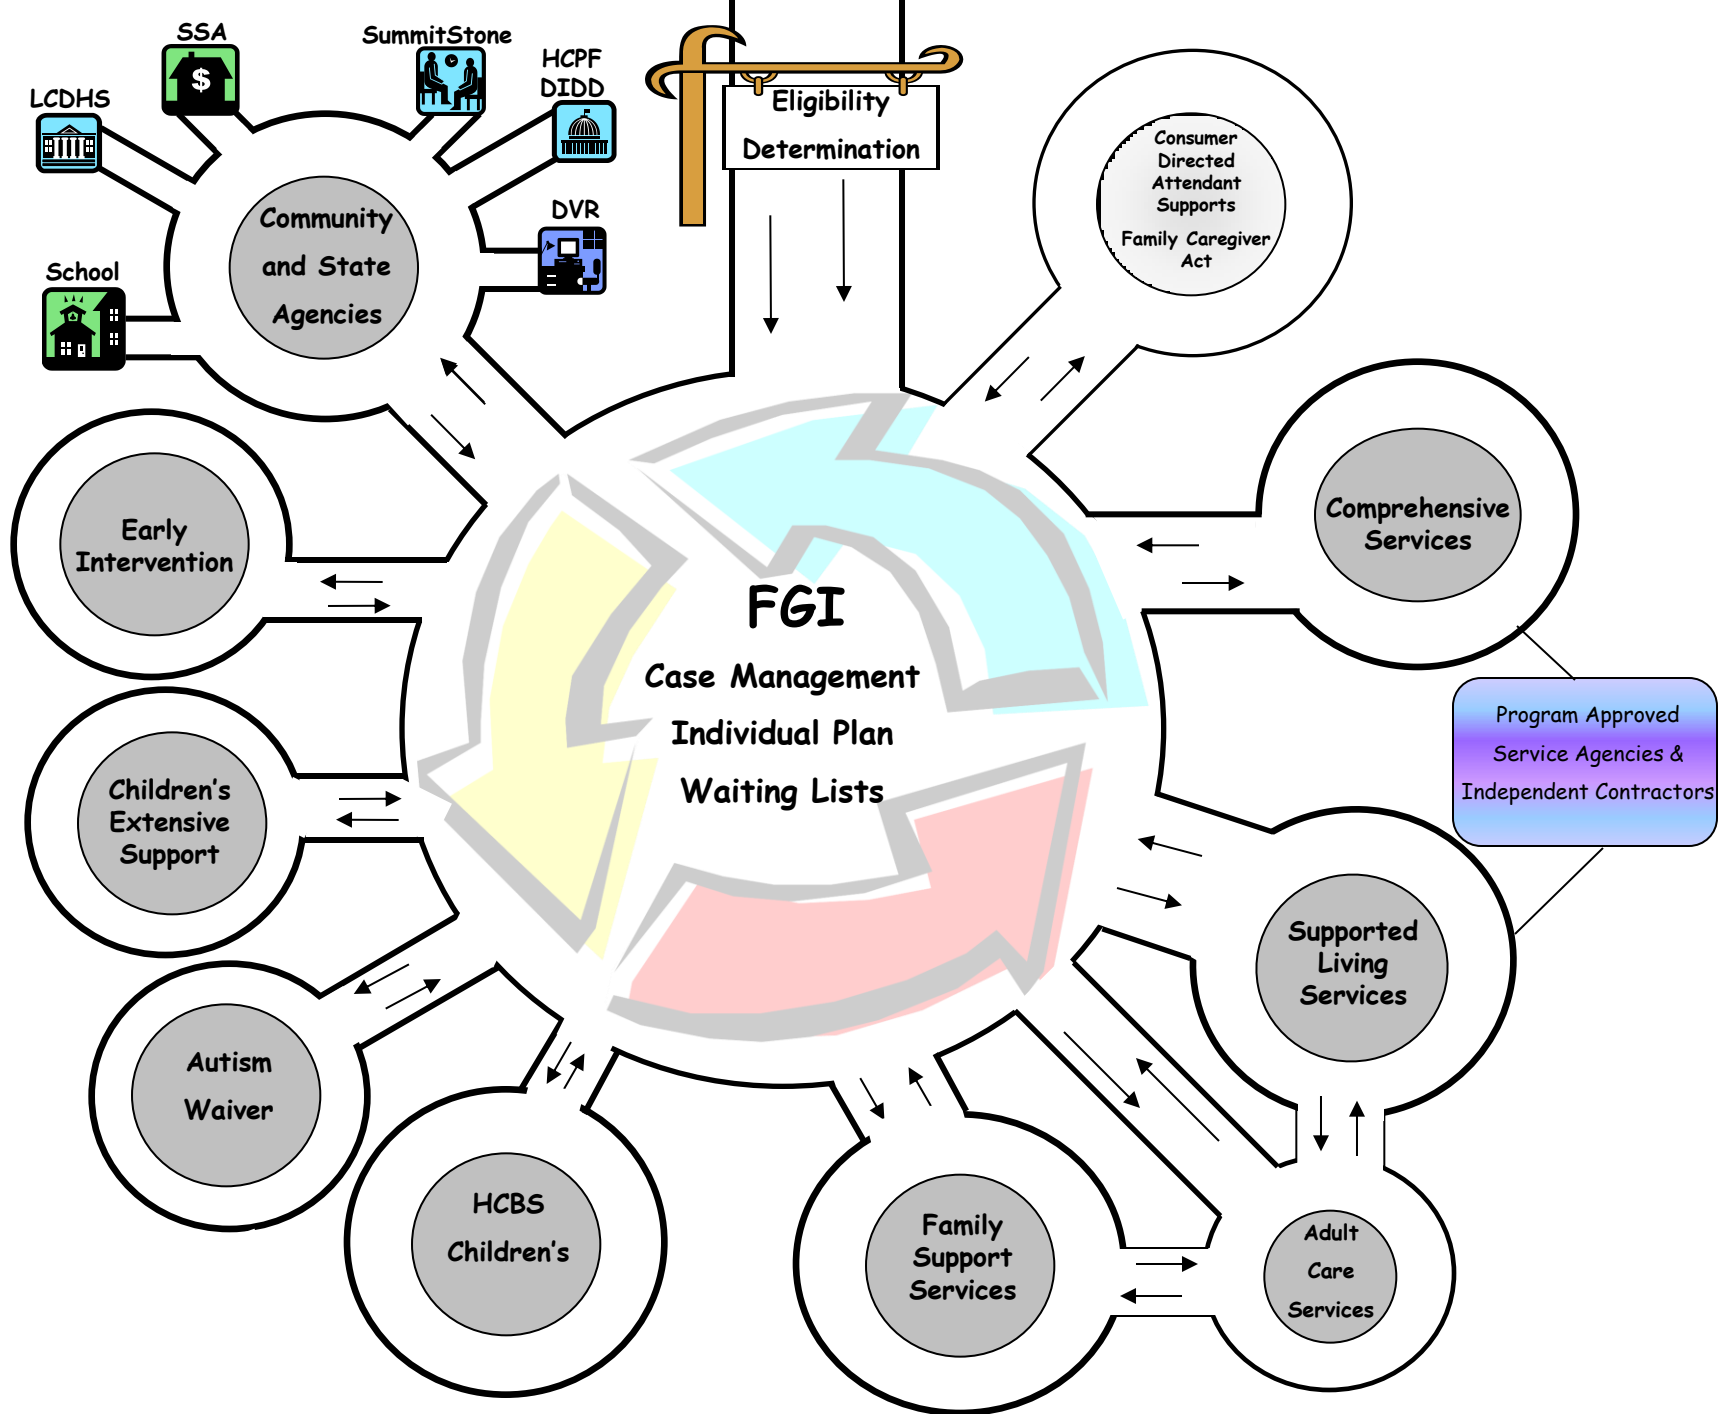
SSA

SummitStone

HCPF DIDD

LCDHS

DVR

School

Community and State Agencies

Eligibility Determination

Consumer Directed Attendant Supports

Family Caregiver Act

Early Intervention

Comprehensive Services

FGI

Case Management

Individual Plan

Waiting Lists

Program Approved Service Agencies & Independent Contractors

Children's Extensive Support

Supported Living Services

Autism Waiver

HCBS Children's

Family Support Services

Adult Care Services